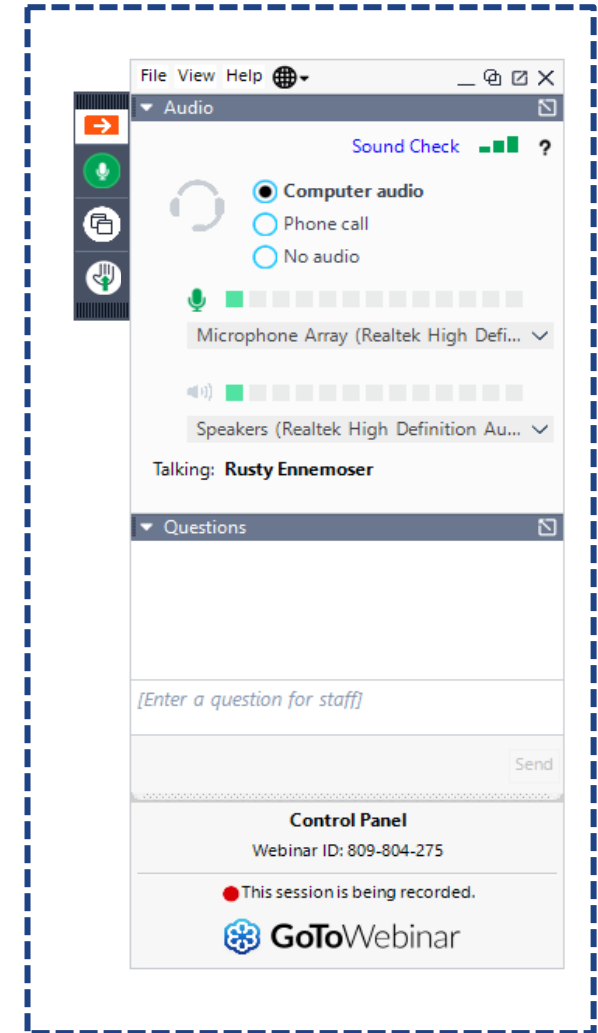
File View Help

Audio

Sound Check ?

Computer audio
Phone call
No audio

Microphone Array (Realtek High Defi...

Speakers (Realtek High Definition Au...

Talking: Rusty Ennemoser

Questions

[Enter a question for staff]

Send

Control Panel
Webinar ID: 809-804-275

This session is being recorded.

GoToWebinar